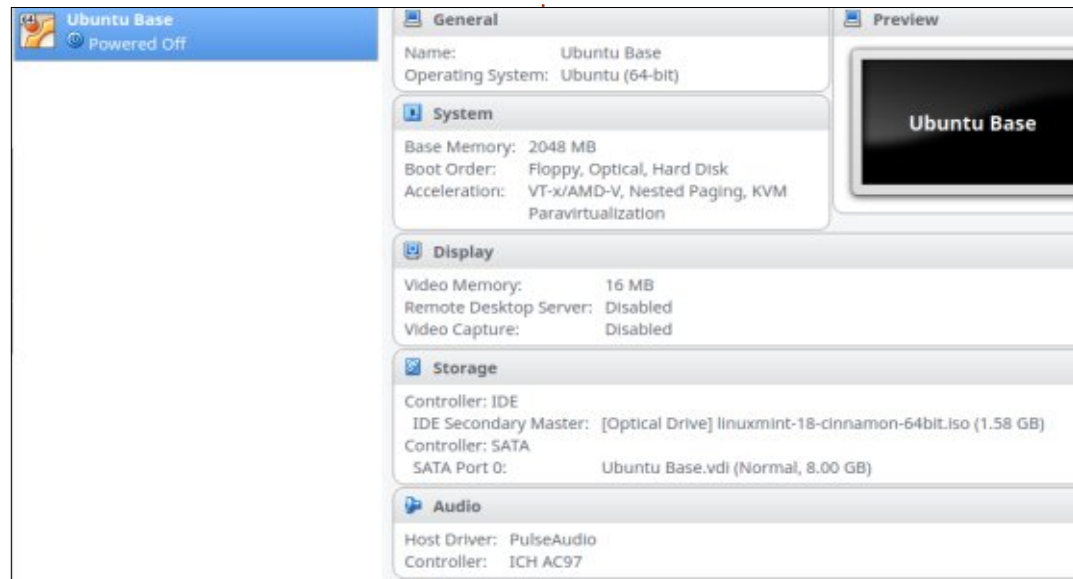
Ubuntu Base
Powered Off

General

Name: Ubuntu Base
Operating System: Ubuntu (64-bit)

System

Base Memory: 2048 MB
Boot Order: Floppy, Optical, Hard Disk
Acceleration: VT-x/AMD-V, Nested Paging, KVM Paravirtualization

Display

Video Memory: 16 MB
Remote Desktop Server: Disabled
Video Capture: Disabled

Storage

Controller: IDE
IDE Secondary Master: [Optical Drive] linuxmint-18-cinnamon-64bit.iso (1.58 GB)
Controller: SATA
SATA Port 0: Ubuntu Base.vdi (Normal, 8.00 GB)

Audio

Host Driver: PulseAudio
Controller: ICH AC97

Preview

Ubuntu Base